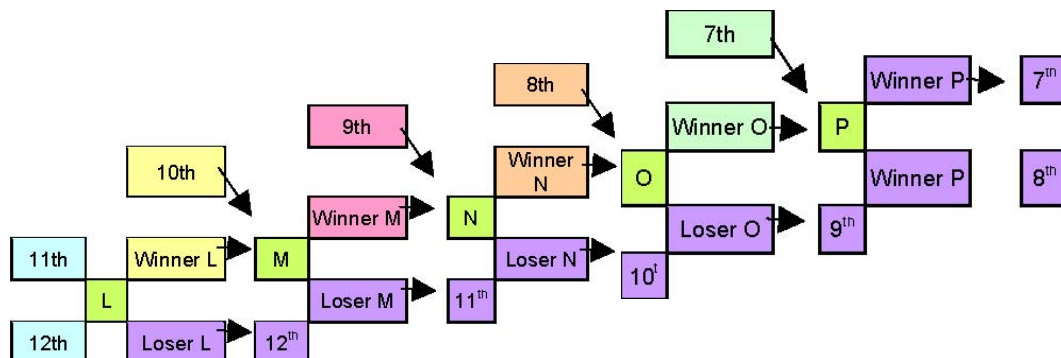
7th

8th

9th

10th

11th

L

12th

Winner L

Loser L

M

$12^{th}$

Winner M

Loser M

N

$11^{th}$

Winner N

Loser N

O

$10^{t}$

Winner O

Loser O

P

$9^{th}$

Winner P

Winner P

$7^{th}$

$8^{th}$